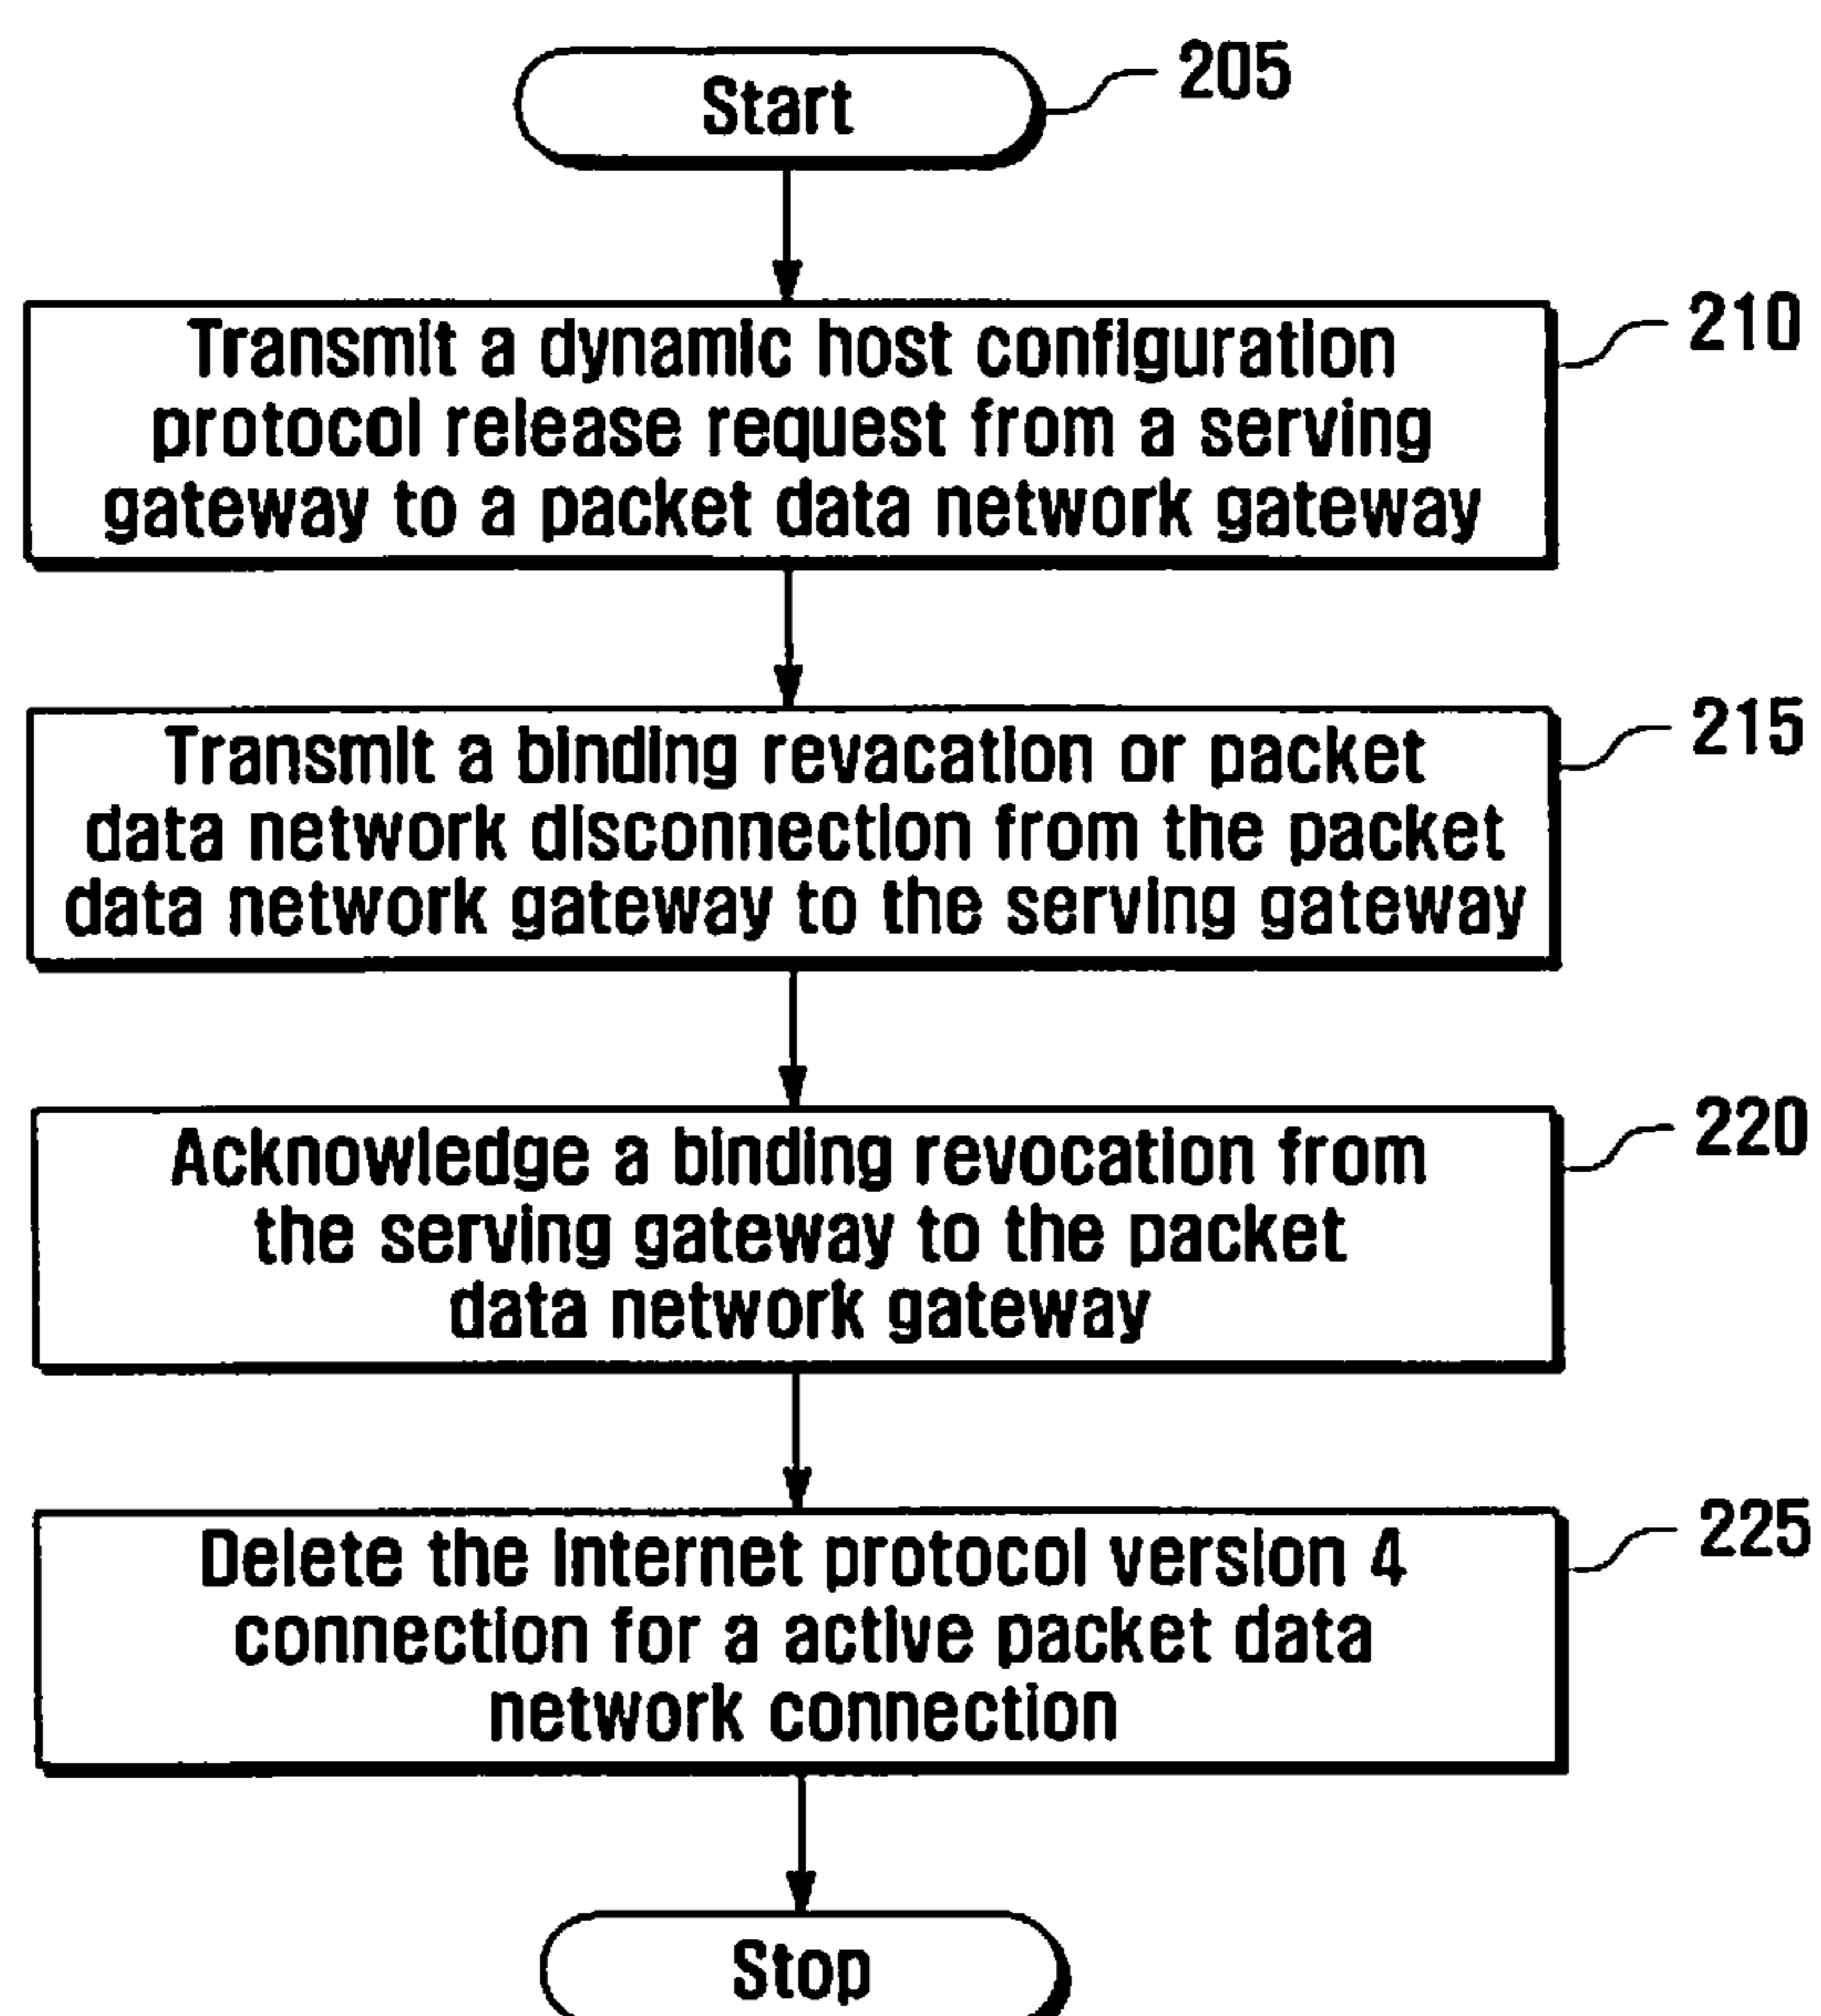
Start

205

Transmit a dynamic host configuration protocol release request from a serving gateway to a packet data network gateway

210

Transmit a binding revacation or packet data network disconnection from the packet data network gateway to the serving gateway

215

Acknowledge a binding revocation from the serving gateway to the packet data network gateway

220

Delete the internet protocol version 4 connection for a active packet data network connection

225

Stop